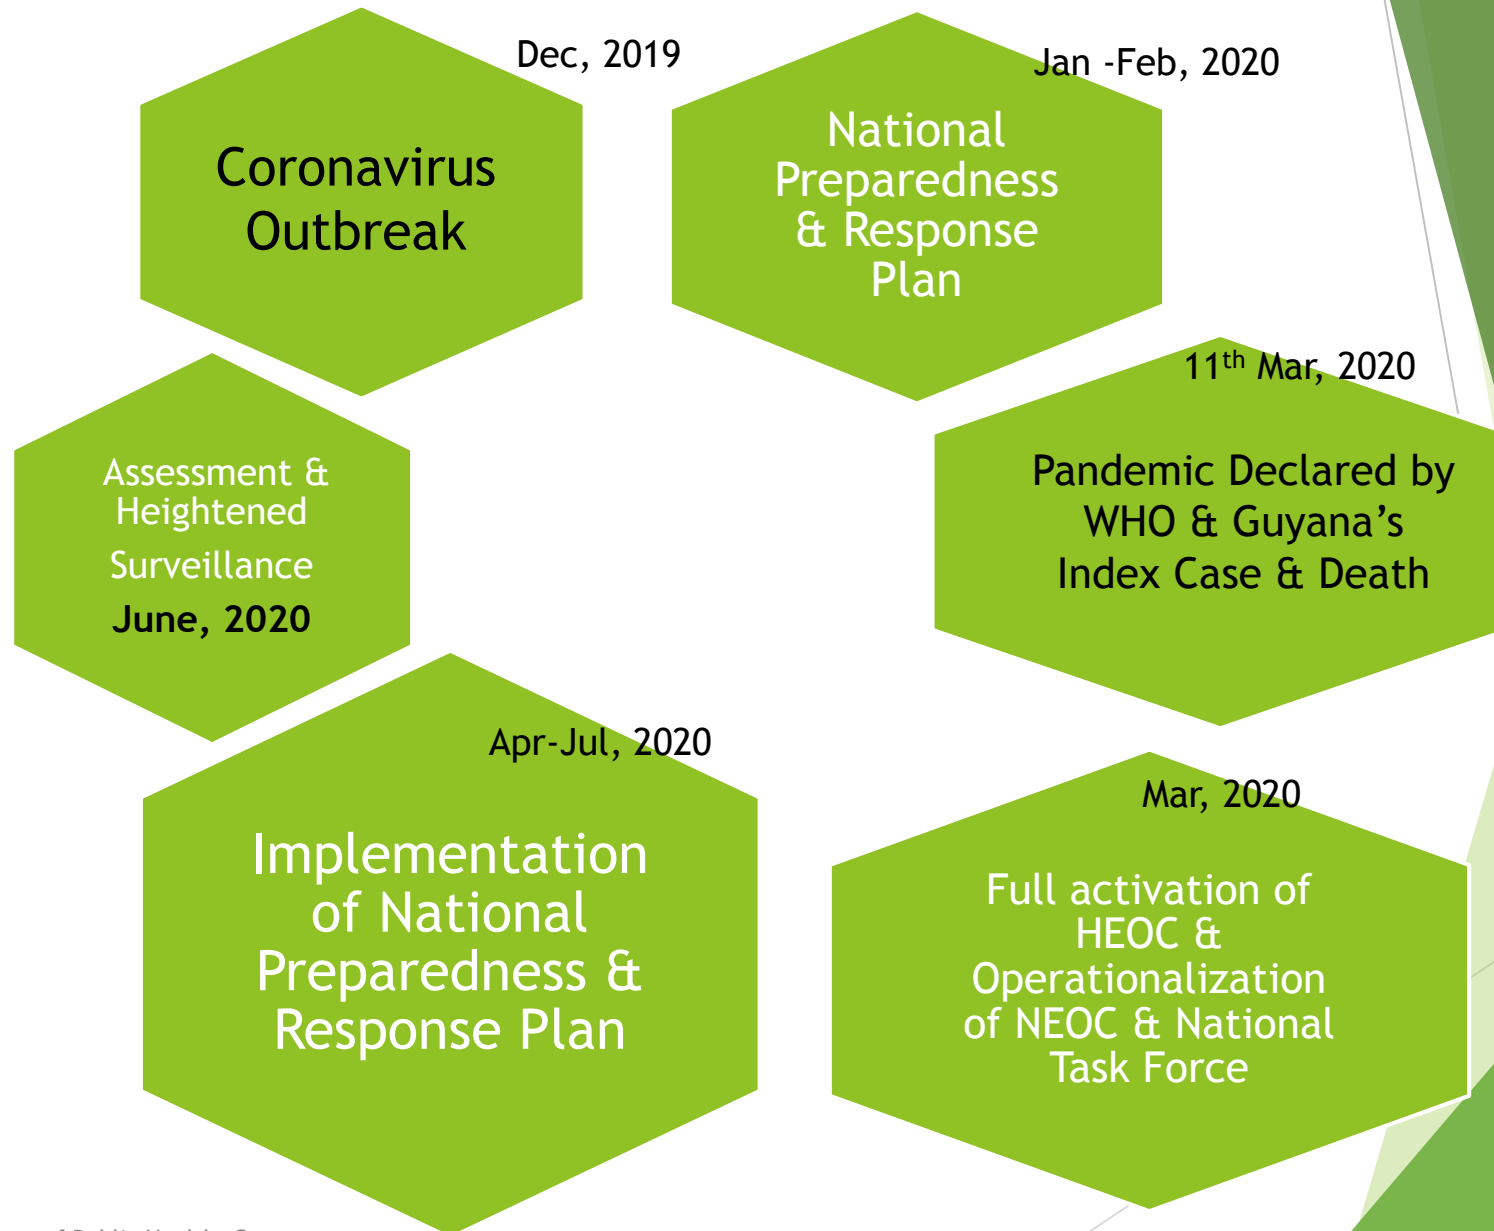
Dec, 2019

Coronavirus Outbreak

Jan -Feb, 2020

National Preparedness & Response Plan

11$^{th}$ Mar, 2020

Pandemic Declared by WHO & Guyana's Index Case & Death

Mar, 2020

Full activation of HEOC & Operationalization of NEOC & National Task Force

Apr-Jul, 2020

Implementation of National Preparedness & Response Plan

Assessment & Heightened Surveillance

June, 2020

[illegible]